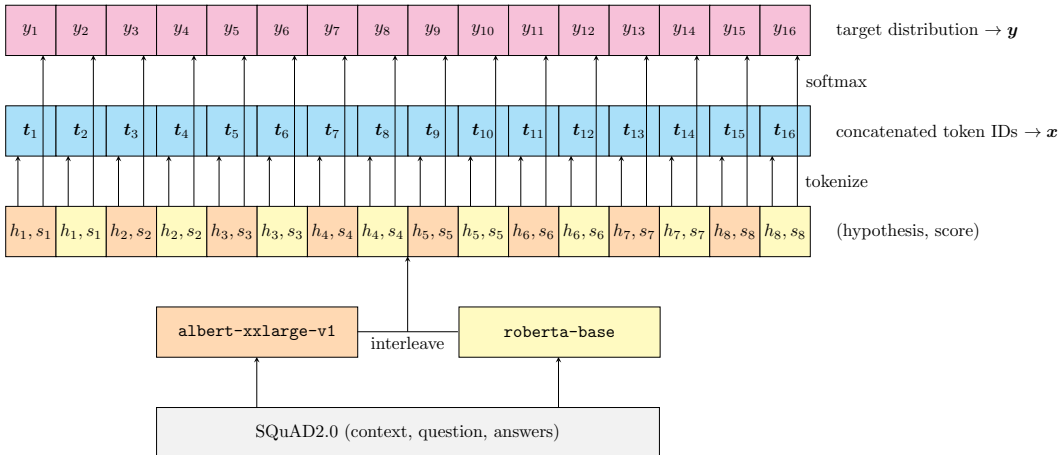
| $y_1$ | $y_2$ | $y_3$ | $y_4$ | $y_5$ | $y_6$ | $y_7$ | $y_8$ | $y_9$ | $y_{10}$ | $y_{11}$ | $y_{12}$ | $y_{13}$ | $y_{14}$ | $y_{15}$ | $y_{16}$ |
|---|---|---|---|---|---|---|---|---|---|---|---|---|---|---|---|

target distribution $\rightarrow \boldsymbol{y}$

softmax

| $\boldsymbol{t}_1$ | $\boldsymbol{t}_2$ | $\boldsymbol{t}_3$ | $\boldsymbol{t}_4$ | $\boldsymbol{t}_5$ | $\boldsymbol{t}_6$ | $\boldsymbol{t}_7$ | $\boldsymbol{t}_8$ | $\boldsymbol{t}_9$ | $\boldsymbol{t}_{10}$ | $\boldsymbol{t}_{11}$ | $\boldsymbol{t}_{12}$ | $\boldsymbol{t}_{13}$ | $\boldsymbol{t}_{14}$ | $\boldsymbol{t}_{15}$ | $\boldsymbol{t}_{16}$ |
|---|---|---|---|---|---|---|---|---|---|---|---|---|---|---|---|

concatenated token IDs $\rightarrow \boldsymbol{x}$

tokenize

| $h_1, s_1$ | $h_1, s_1$ | $h_2, s_2$ | $h_2, s_2$ | $h_3, s_3$ | $h_3, s_3$ | $h_4, s_4$ | $h_4, s_4$ | $h_5, s_5$ | $h_5, s_5$ | $h_6, s_6$ | $h_6, s_6$ | $h_7, s_7$ | $h_7, s_7$ | $h_8, s_8$ | $h_8, s_8$ |
|---|---|---|---|---|---|---|---|---|---|---|---|---|---|---|---|

(hypothesis, score)

albert-xxlarge-v1

interleave

roberta-base

SQuAD2.0 (context, question, answers)